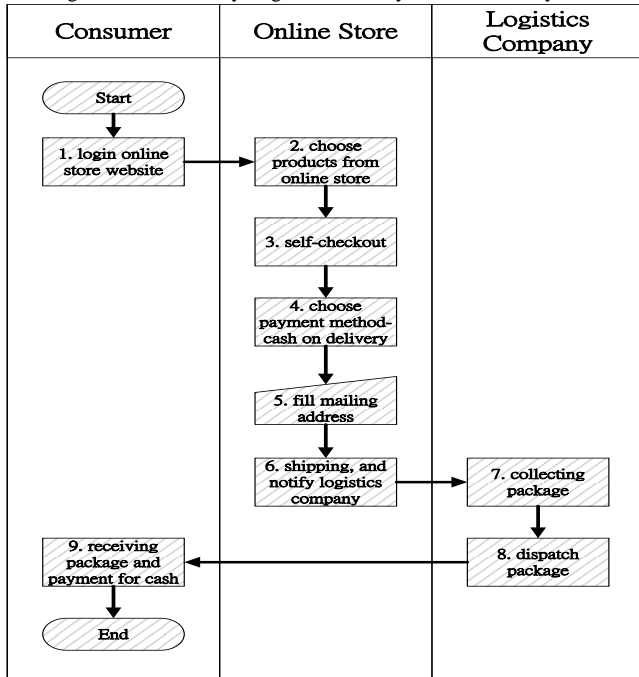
| Consumer | Online Store | Logistics Company |
|---|---|---|

Start

1. login online store website

2. choose products from online store

3. self-checkout

4. choose payment method-cash on delivery

5. fill mailing address

6. shipping, and notify logistics company

7. collecting package

8. dispatch package

9. receiving package and payment for cash

End